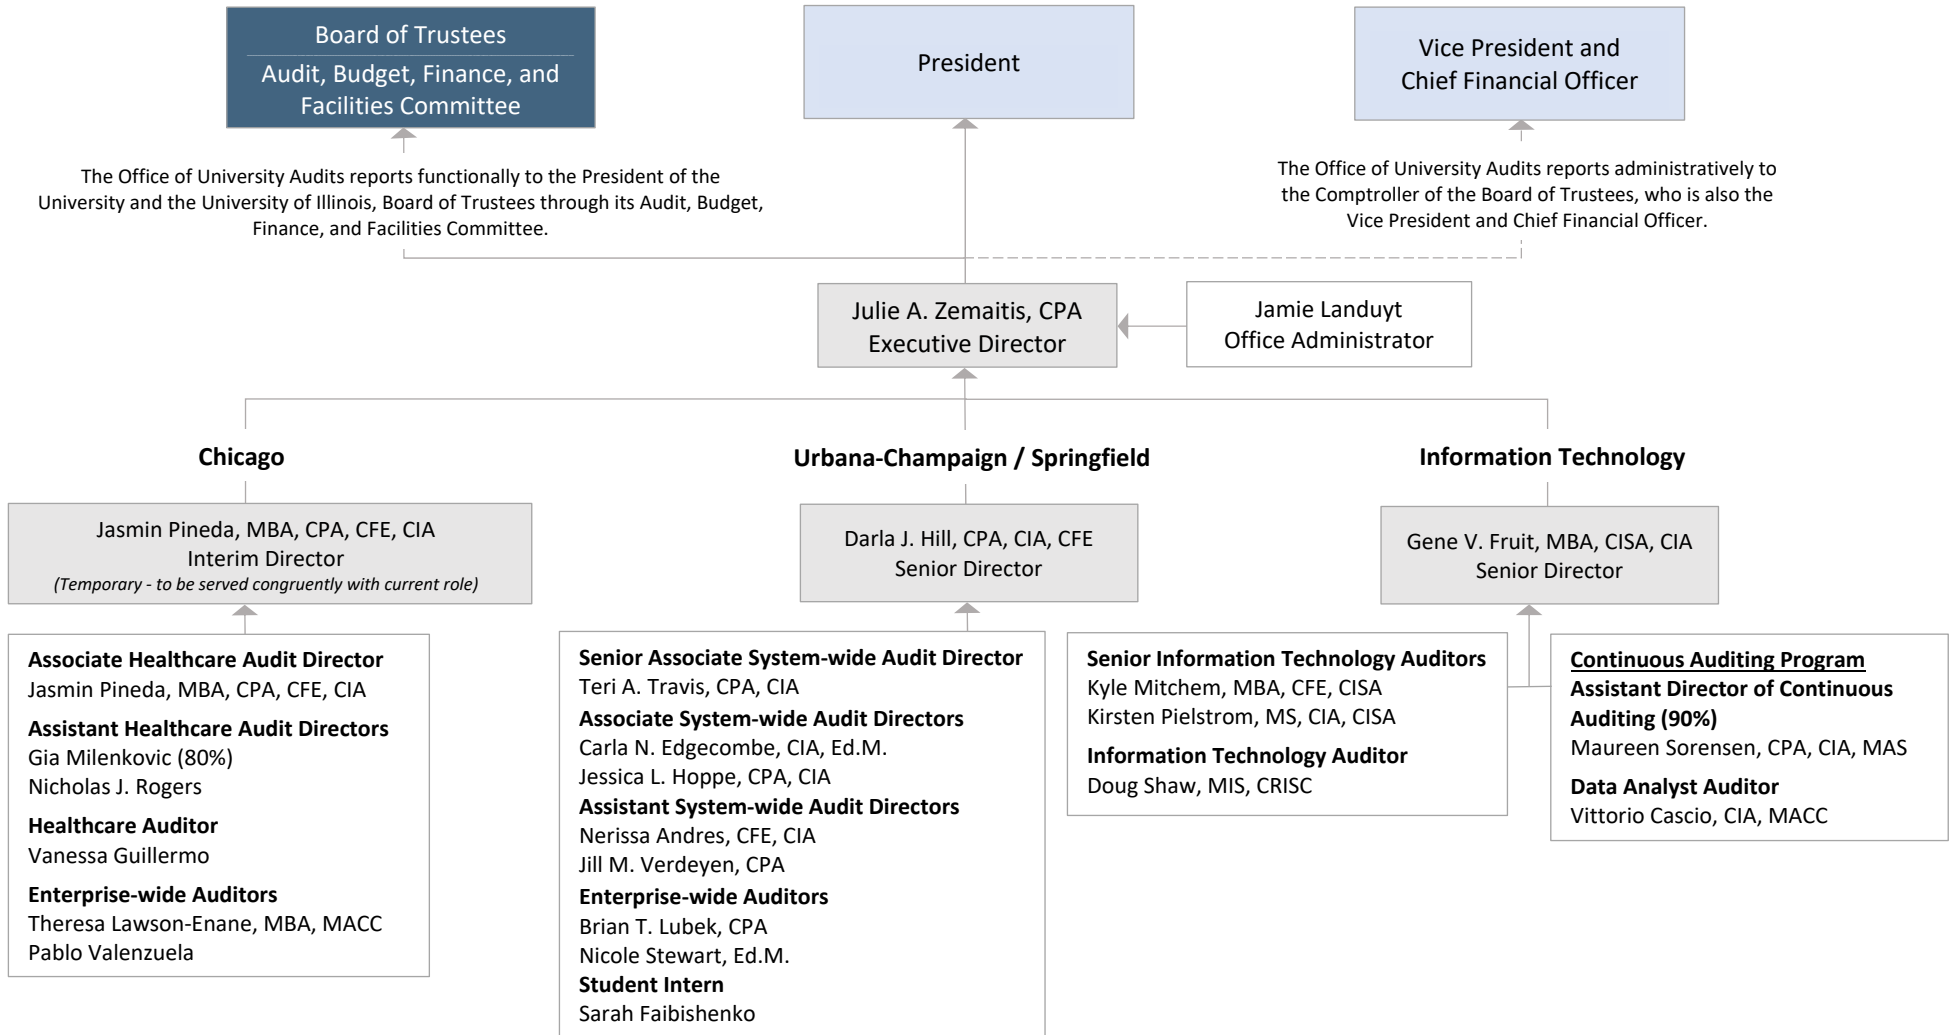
Board of Trustees
Audit, Budget, Finance, and Facilities Committee

President

Vice President and Chief Financial Officer

The Office of University Audits reports functionally to the President of the University and the University of Illinois, Board of Trustees through its Audit, Budget, Finance, and Facilities Committee.

The Office of University Audits reports administratively to the Comptroller of the Board of Trustees, who is also the Vice President and Chief Financial Officer.

Julie A. Zemaitis, CPA
Executive Director

Jamie Landuyt
Office Administrator

Chicago

Urbana-Champaign / Springfield

Information Technology

Jasmin Pineda, MBA, CPA, CFE, CIA
Interim Director
(Temporary - to be served congruently with current role)

Darla J. Hill, CPA, CIA, CFE
Senior Director

Gene V. Fruit, MBA, CISA, CIA
Senior Director

Associate Healthcare Audit Director
Jasmin Pineda, MBA, CPA, CFE, CIA
Assistant Healthcare Audit Directors
Gia Milenkovic (80%)
Nicholas J. Rogers
Healthcare Auditor
Vanessa Guillermo
Enterprise-wide Auditors
Theresa Lawson-Enane, MBA, MACC
Pablo Valenzuela

Senior Associate System-wide Audit Director
Teri A. Travis, CPA, CIA
Associate System-wide Audit Directors
Carla N. Edgecombe, CIA, Ed.M.
Jessica L. Hoppe, CPA, CIA
Assistant System-wide Audit Directors
Nerissa Andres, CFE, CIA
Jill M. Verdeyen, CPA
Enterprise-wide Auditors
Brian T. Lubek, CPA
Nicole Stewart, Ed.M.
Student Intern
Sarah Faibishenko

Senior Information Technology Auditors
Kyle Mitchem, MBA, CFE, CISA
Kirsten Pielstrom, MS, CIA, CISA
Information Technology Auditor
Doug Shaw, MIS, CRISC

Continuous Auditing Program
Assistant Director of Continuous Auditing (90%)
Maureen Sorensen, CPA, CIA, MAS
Data Analyst Auditor
Vittorio Cascio, CIA, MACC